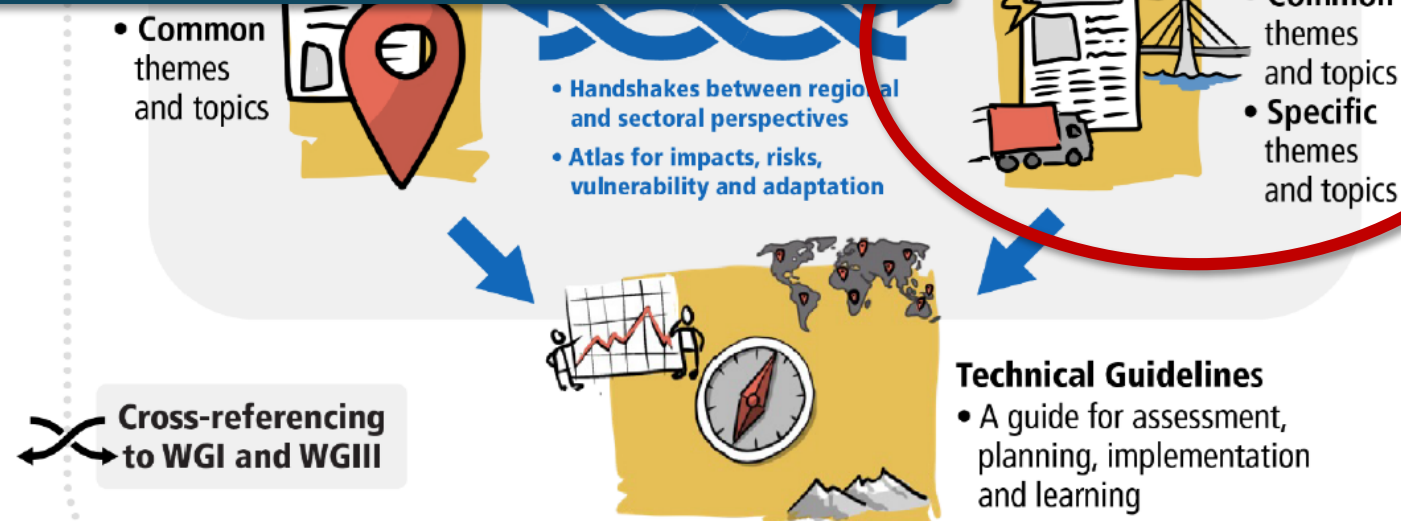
• Common themes and topics

• Handshakes between regional and sectoral perspectives

• Atlas for impacts, risks, vulnerability and adaptation

• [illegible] themes and topics

• Specific themes and topics

Cross-referencing to WGI and WGIII

Technical Guidelines

• A guide for assessment, planning, implementation and learning